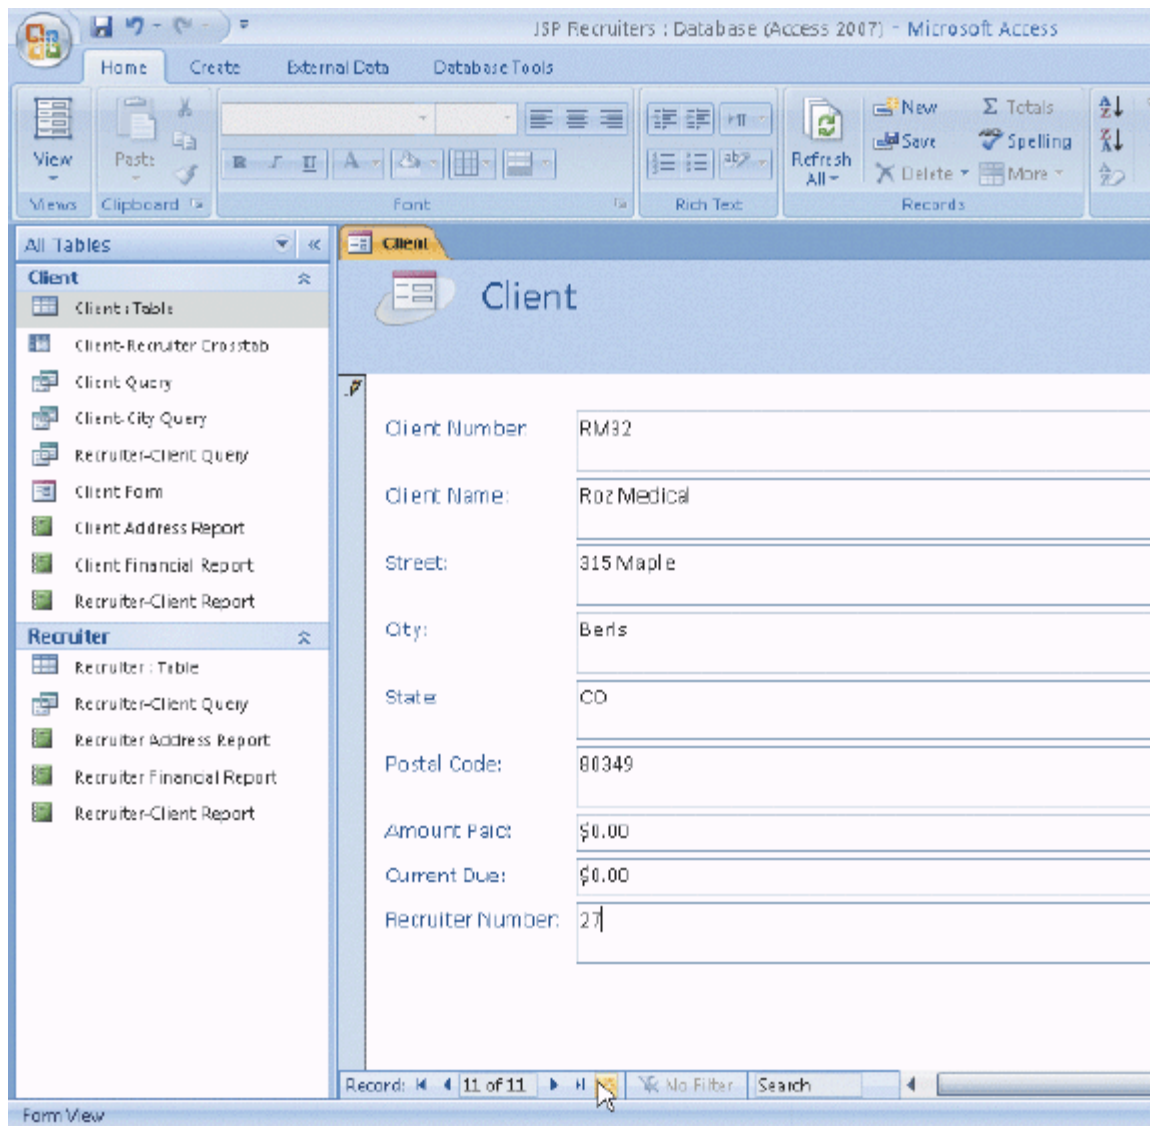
JSP Recruiters : Database (Access 2007) - Microsoft Access

Home Create External Data Database Tools

View
Views
Paste
Clipboard
Font
Rich Text
Refresh All
New
Save
Delete
Totals
Spelling
More
Records

All Tables
Client
Client : Table
Client-Recruiter Crosstab
Client Query
Client-City Query
Recruiter-Client Query
Client Form
Client Address Report
Client Financial Report
Recruiter-Client Report
Recruiter
Recruiter : Table
Recruiter-Client Query
Recruiter Address Report
Recruiter Financial Report
Recruiter-Client Report

Client

Client

Client Number: RM32
Client Name: Roz Medical
Street: 315 Maple
City: Berls
State: CO
Postal Code: 80349
Amount Paid: $0.00
Current Due: $0.00
Recruiter Number: 27

Record: 11 of 11 No Filter Search

Form View